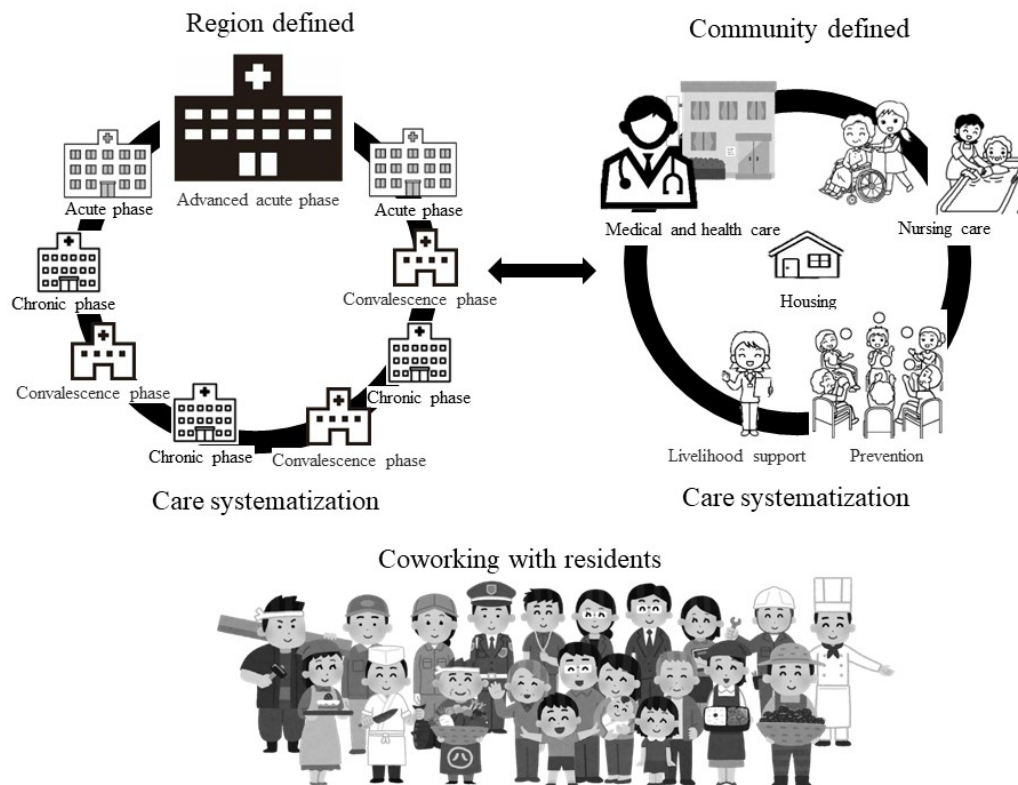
Region defined

Advanced acute phase

Acute phase

Acute phase

Chronic phase

Convalescence phase

Convalescence phase

Chronic phase

Chronic phase

Convalescence phase

Care systematization

Community defined

Medical and health care

Nursing care

Housing

Livelihood support

Prevention

Care systematization

Coworking with residents